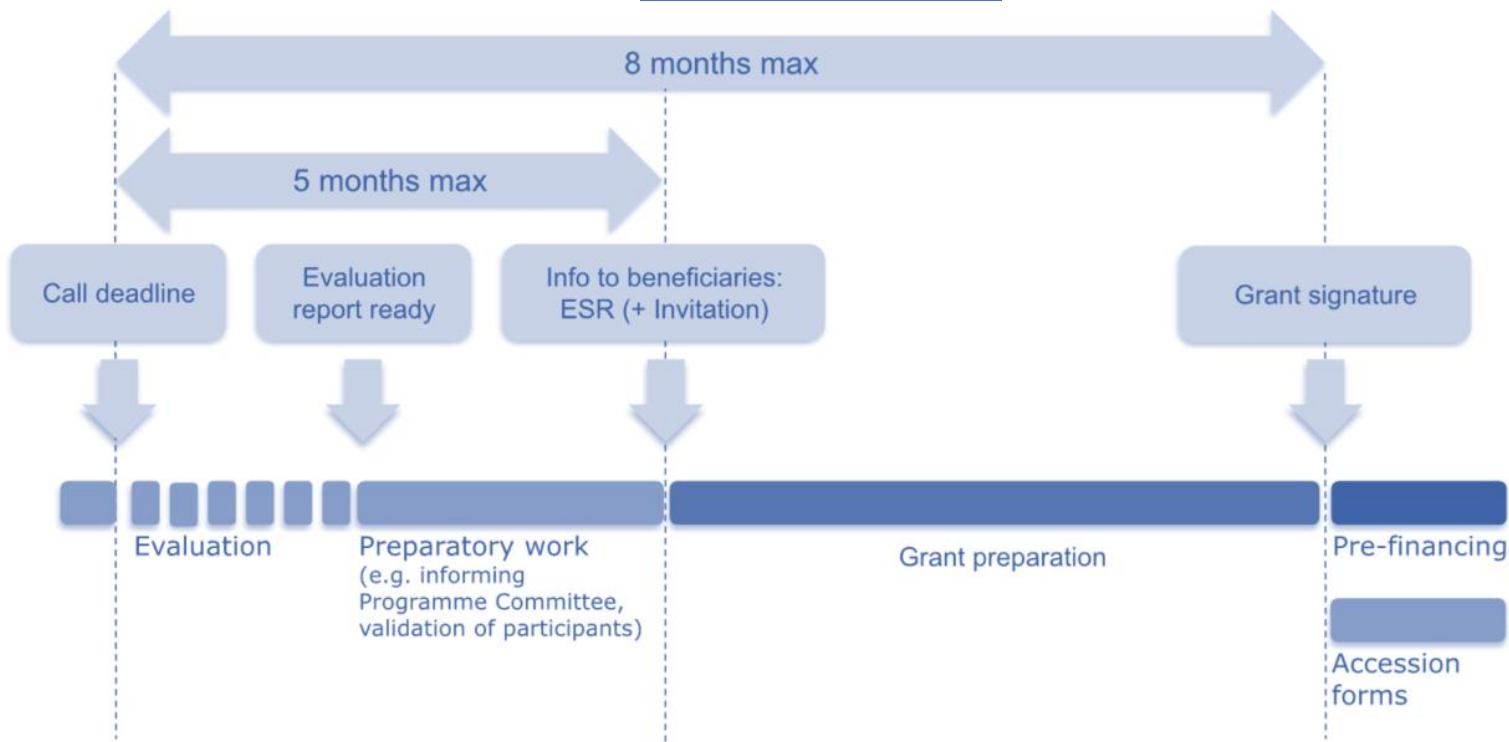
8 months max

5 months max

Call deadline

Evaluation report ready

Info to beneficiaries: ESR (+ Invitation)

Grant signature

Evaluation

Preparatory work
(e.g. informing Programme Committee, validation of participants)

Grant preparation

Pre-financing

Accession forms